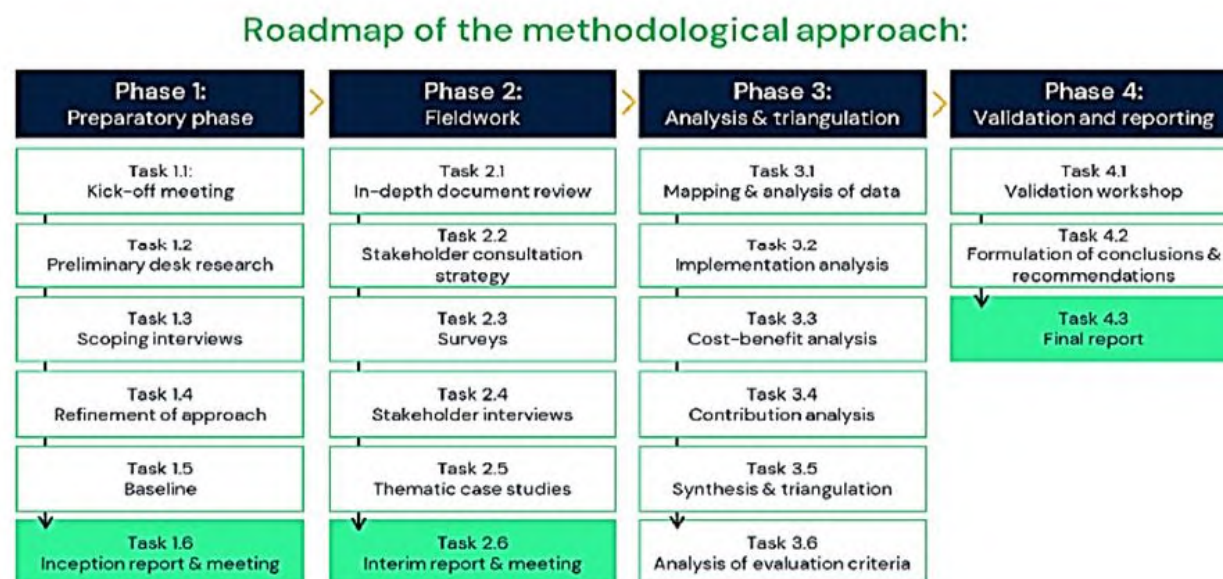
Roadmap of the methodological approach:

Phase 1:
Preparatory phase

Task 1.1:
Kick-off meeting

Task 1.2
Preliminary desk research

Task 1.3
Scoping interviews

Task 1.4
Refinement of approach

Task 1.5
Baseline

Task 1.6
Inception report & meeting

Phase 2:
Fieldwork

Task 2.1
In-depth document review

Task 2.2
Stakeholder consultation strategy

Task 2.3
Surveys

Task 2.4
Stakeholder interviews

Task 2.5
Thematic case studies

Task 2.6
Interim report & meeting

Phase 3:
Analysis & triangulation

Task 3.1
Mapping & analysis of data

Task 3.2
Implementation analysis

Task 3.3
Cost-benefit analysis

Task 3.4
Contribution analysis

Task 3.5
Synthesis & triangulation

Task 3.6
Analysis of evaluation criteria

Phase 4:
Validation and reporting

Task 4.1
Validation workshop

Task 4.2
Formulation of conclusions & recommendations

Task 4.3
Final report